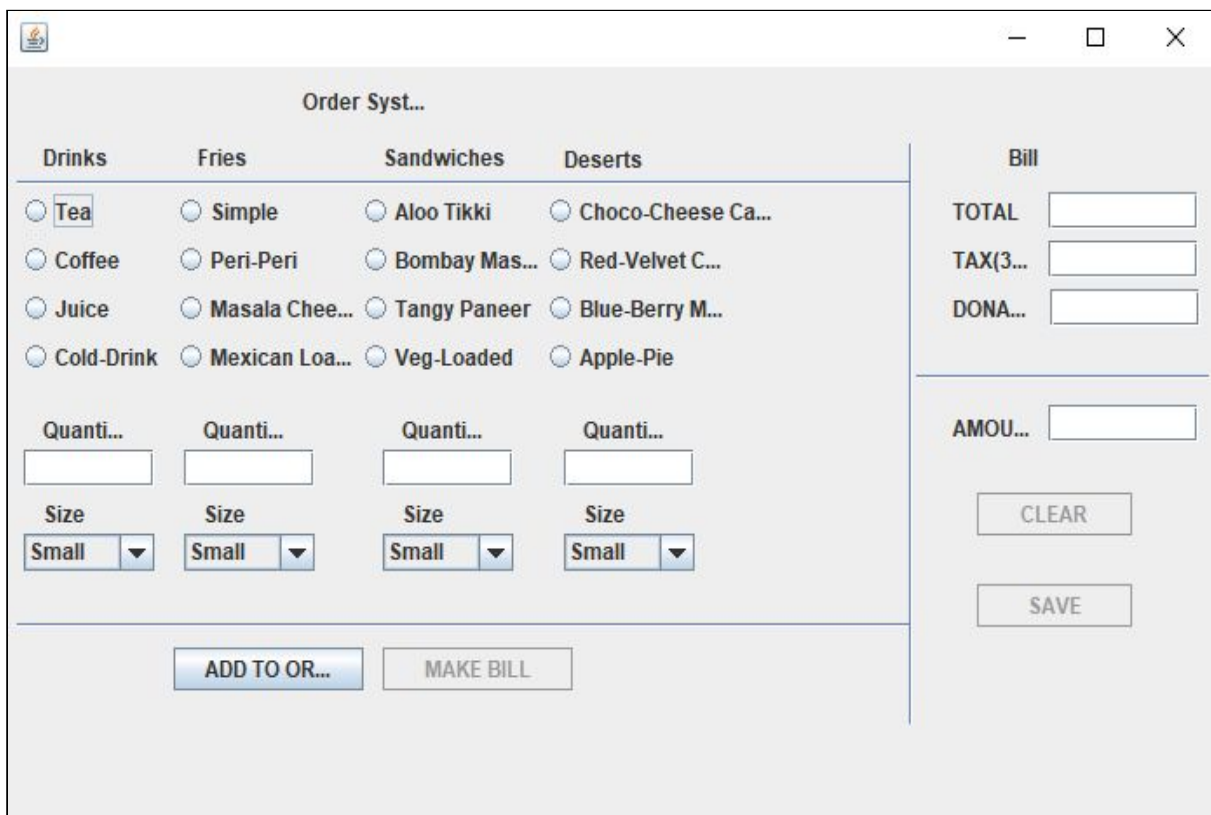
Order Syst...

Drinks
Tea
Coffee
Juice
Cold-Drink
Quanti...
Size
Small

Fries
Simple
Peri-Peri
Masala Chee...
Mexican Loa...
Quanti...
Size
Small

Sandwiches
Aloo Tikki
Bombay Mas...
Tangy Paneer
Veg-Loaded
Quanti...
Size
Small

Deserts
Choco-Cheese Ca...
Red-Velvet C...
Blue-Berry M...
Apple-Pie
Quanti...
Size
Small

ADD TO OR...
MAKE BILL

Bill
TOTAL
TAX(3...
DONA...

AMOU...
CLEAR
SAVE